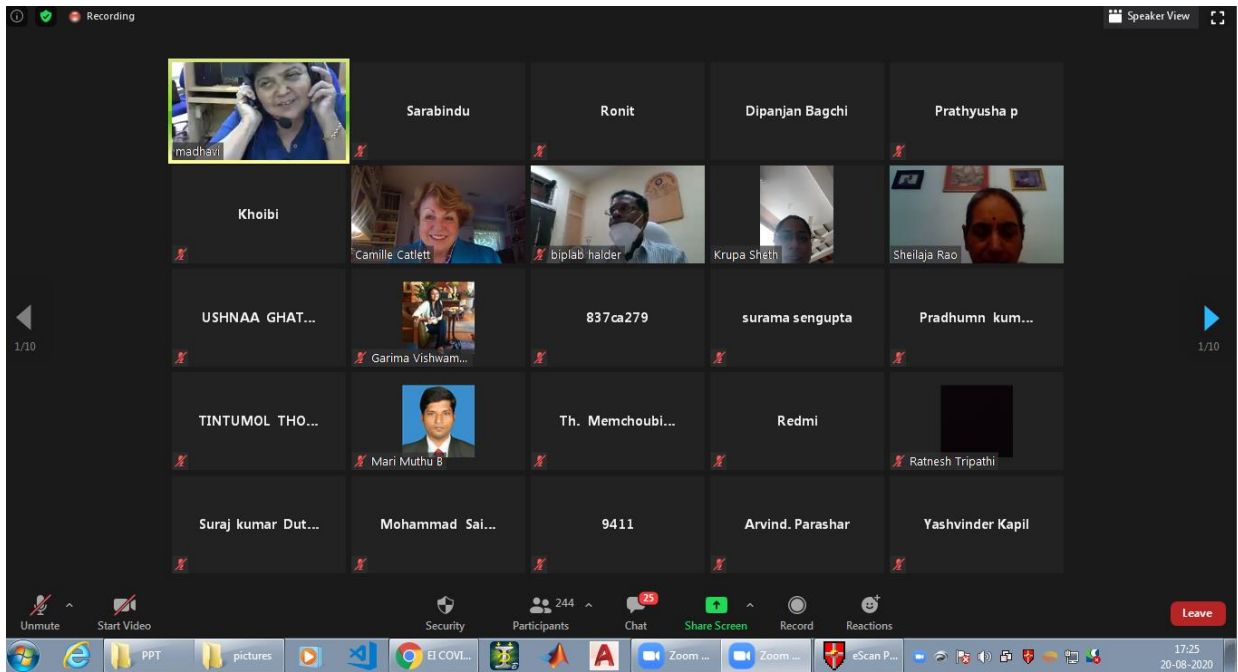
Recording

Speaker View

madhavi

Sarabindu

Ronit

Dipanjan Bagchi

Prathyusha p

Khoibi

Camille Catlett

biplab halder

Krupa Sheth

Sheilaja Rao

1/10

USHNAA GHAT...

Garima Vishwam...

837ca279

surama sengupta

Pradhumn kum...

1/10

TINTUMOL THO...

Mari Muthu B

Th. Memchoubi...

Redmi

Ratnesh Tripathi

Suraj kumar Dut...

Mohammad Sai...

9411

Arvind. Parashar

Yashvinder Kapil

Unmute

Start Video

Security

244

Participants

25

Chat

Share Screen

Record

Reactions

Leave

PPT

pictures

El COVI...

Zoom ...

Zoom ...

eScan P...

17:25

20-08-2020